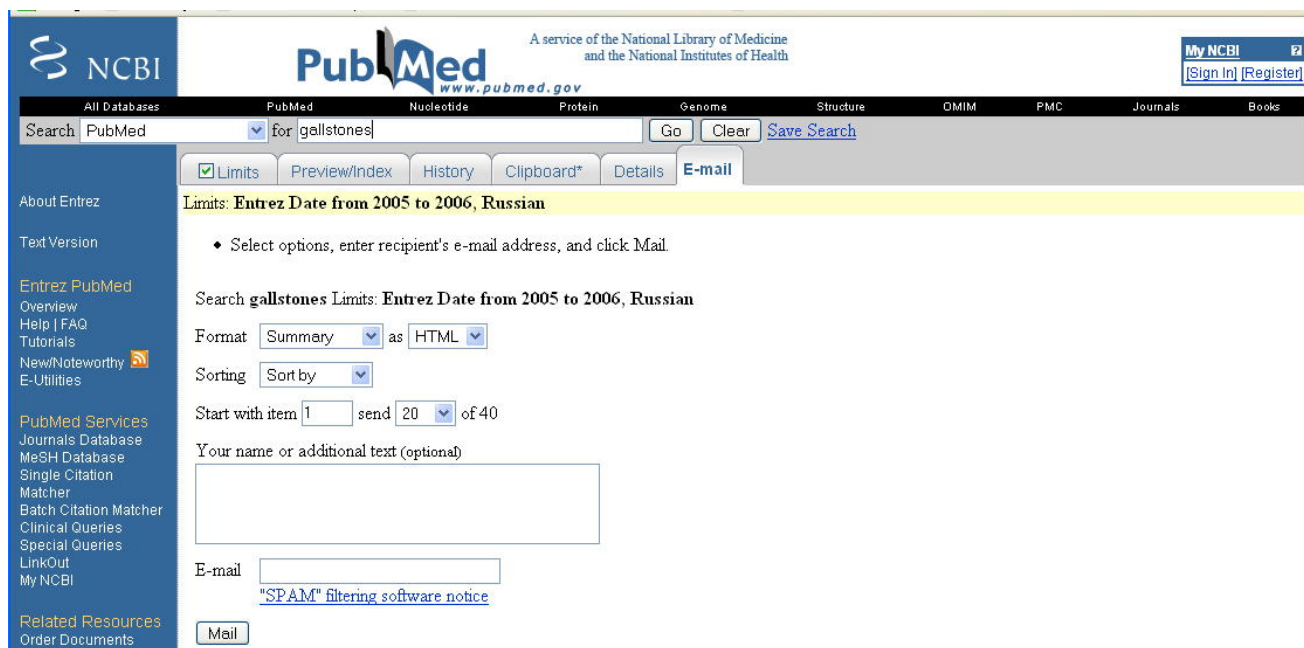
NCBI

PubMed
www.pubmed.gov

A service of the National Library of Medicine and the National Institutes of Health

My NCBI
[Sign In] [Register]

All Databases | PubMed | Nucleotide | Protein | Genome | Structure | OMIM | PMC | Journals | Books

Search PubMed for gallstones Go Clear Save Search

Limits | Preview/Index | History | Clipboard* | Details | E-mail

About Entrez

Text Version

Entrez PubMed
Overview
Help | FAQ
Tutorials
New/Noteworthy
E-Utilities

PubMed Services
Journals Database
MeSH Database
Single Citation Matcher
Batch Citation Matcher
Clinical Queries
Special Queries
LinkOut
My NCBI

Related Resources
Order Documents

Limits: Entrez Date from 2005 to 2006, Russian

• Select options, enter recipient's e-mail address, and click Mail.

Search gallstones Limits: Entrez Date from 2005 to 2006, Russian

Format Summary as HTML

Sorting Sort by

Start with item 1 send 20 of 40

Your name or additional text (optional)

E-mail
"SPAM" filtering software notice

Mail